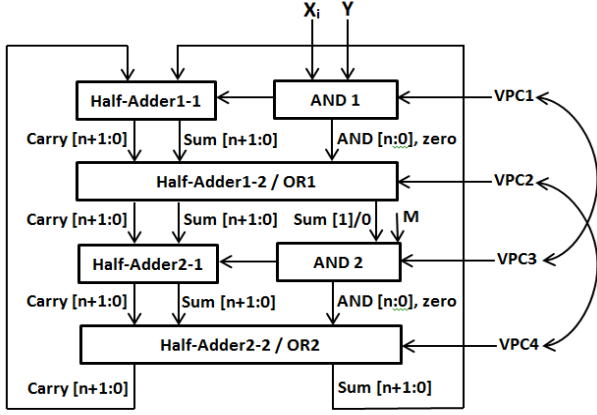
$X_i$ Y

Half-Adder1-1

AND 1

VPC1

Carry [n+1:0]

Sum [n+1:0]

AND [n:0], zero

Half-Adder1-2 / OR1

VPC2

Carry [n+1:0]

Sum [n+1:0]

Sum [1]/0

M

Half-Adder2-1

AND 2

VPC3

Carry [n+1:0]

Sum [n+1:0]

AND [n:0], zero

Half-Adder2-2 / OR2

VPC4

Carry [n+1:0]

Sum [n+1:0]